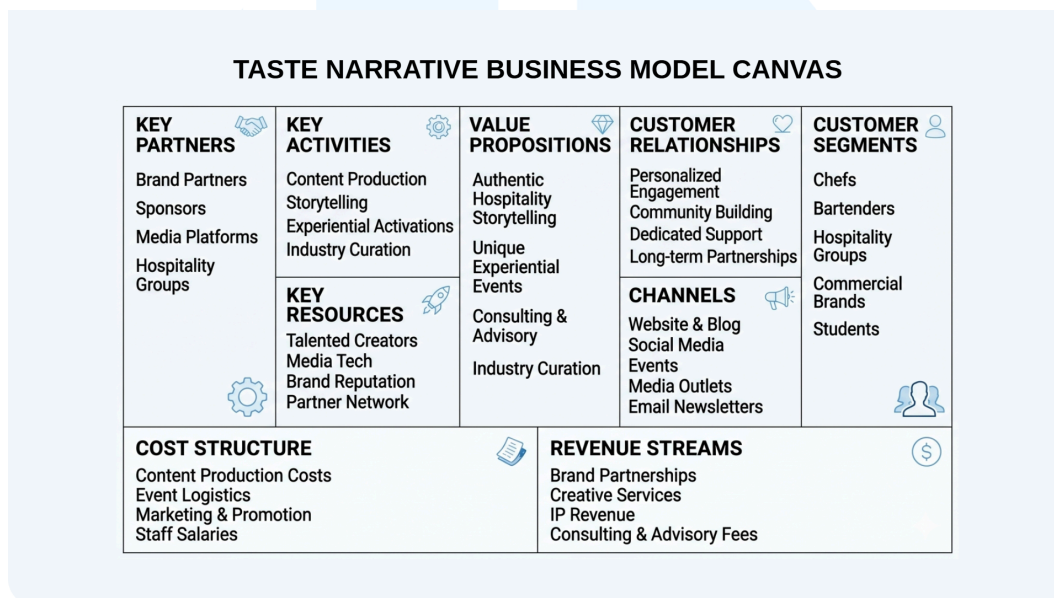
TASTE NARRATIVE BUSINESS MODEL CANVAS

KEY PARTNERS
Brand Partners
Sponsors
Media Platforms
Hospitality Groups

KEY ACTIVITIES
Content Production
Storytelling
Experiential Activations
Industry Curation

KEY RESOURCES
Talented Creators
Media Tech
Brand Reputation
Partner Network

VALUE PROPOSITIONS
Authentic Hospitality Storytelling
Unique Experiential Events
Consulting & Advisory
Industry Curation

CUSTOMER RELATIONSHIPS
Personalized Engagement
Community Building
Dedicated Support
Long-term Partnerships

CHANNELS
Website & Blog
Social Media
Events
Media Outlets
Email Newsletters

CUSTOMER SEGMENTS
Chefs
Bartenders
Hospitality Groups
Commercial Brands
Students

COST STRUCTURE
Content Production Costs
Event Logistics
Marketing & Promotion
Staff Salaries

REVENUE STREAMS
Brand Partnerships
Creative Services
IP Revenue
Consulting & Advisory Fees